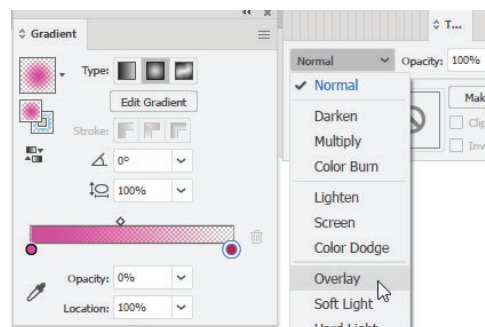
« ×

Gradient

Type:

Edit Gradient

Stroke:

0°

100%

Opacity: 0%

Location: 100%

T...

Normal

Opacity: 100%

✓ Normal

Darken

Multiply

Color Burn

Lighten

Screen

Color Dodge

Overlay

Soft Light

Hard Light

Mak

Clip

Inv